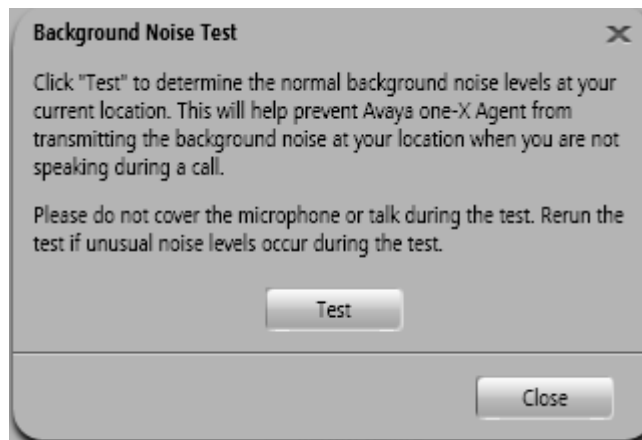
Background Noise Test

Click "Test" to determine the normal background noise levels at your current location. This will help prevent Avaya one-X Agent from transmitting the background noise at your location when you are not speaking during a call.

Please do not cover the microphone or talk during the test. Rerun the test if unusual noise levels occur during the test.

Test

Close